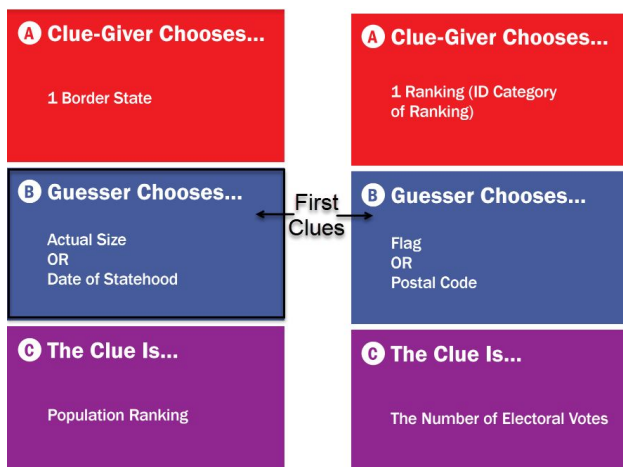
A Clue-Giver Chooses...

1 Border State

B Guesser Chooses...

Actual Size
OR
Date of Statehood

C The Clue Is...

Population Ranking

First Clues

A Clue-Giver Chooses...

1 Ranking (ID Category of Ranking)

B Guesser Chooses...

Flag
OR
Postal Code

C The Clue Is...

The Number of Electoral Votes